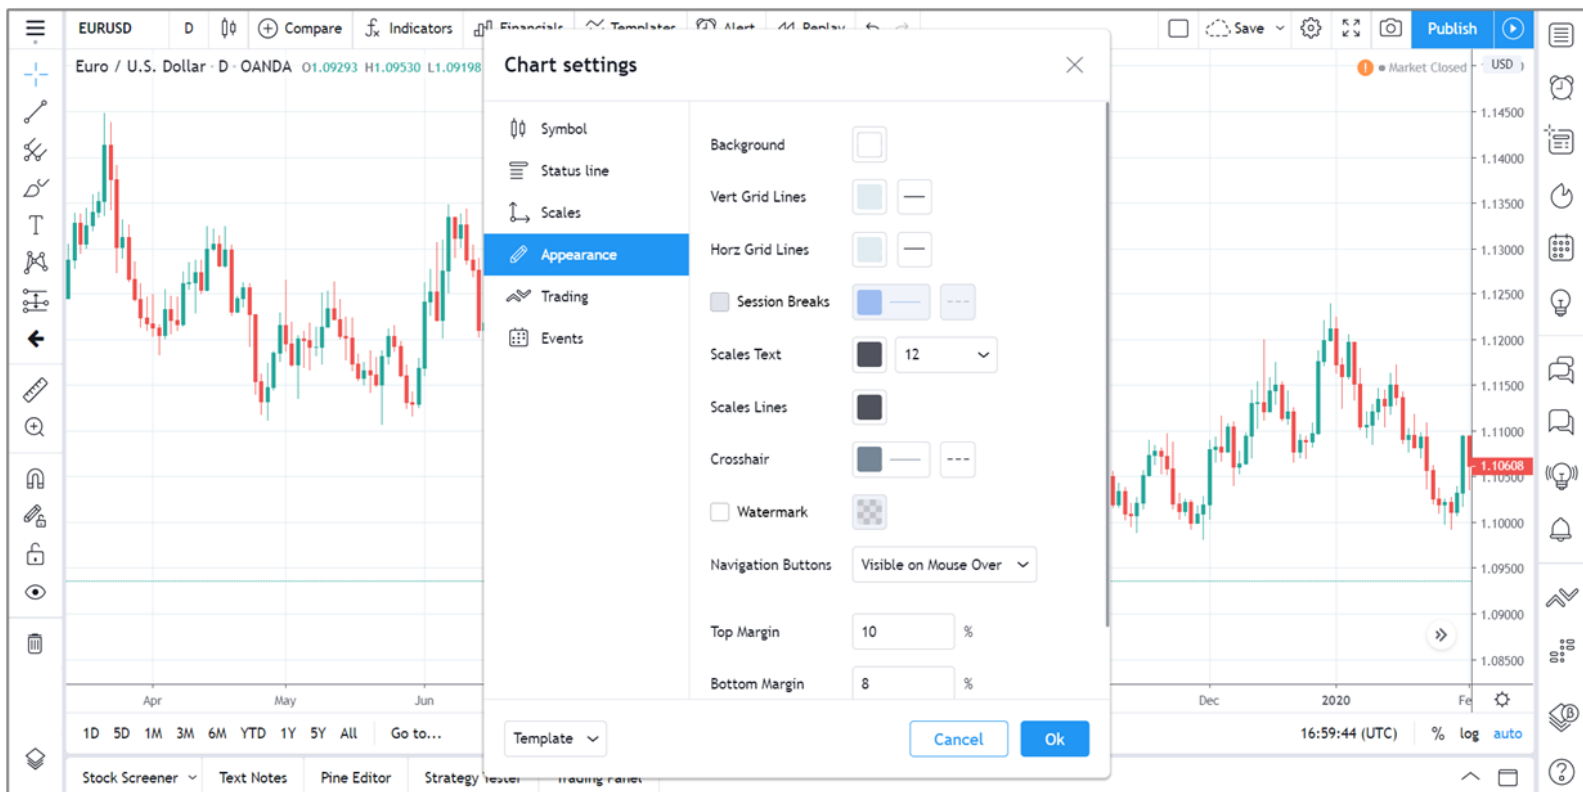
EURUSD D Compare Indicators Financials Templates Alert Replay Save Publish

Euro / U.S. Dollar · D · OANDA O1.09293 H1.09530 L1.09198

Market Closed USD

1.14500
1.14000
1.13500
1.13000
1.12500
1.12000
1.11500
1.11000
1.10608
1.10500
1.10000
1.09500
1.09000
1.08500

Apr May Jun Dec 2020 Fe

1D 5D 1M 3M 6M YTD 1Y 5Y All Go to...

16:59:44 (UTC) % log auto

Stock Screener Text Notes Pine Editor Strategy Tester Trading Panel

Chart settings

Symbol
Status line
Scales
Appearance
Trading
Events

Background
Vert Grid Lines
Horz Grid Lines
Session Breaks
Scales Text 12
Scales Lines
Crosshair
Watermark
Navigation Buttons Visible on Mouse Over
Top Margin 10 %
Bottom Margin 8 %

Template Cancel Ok